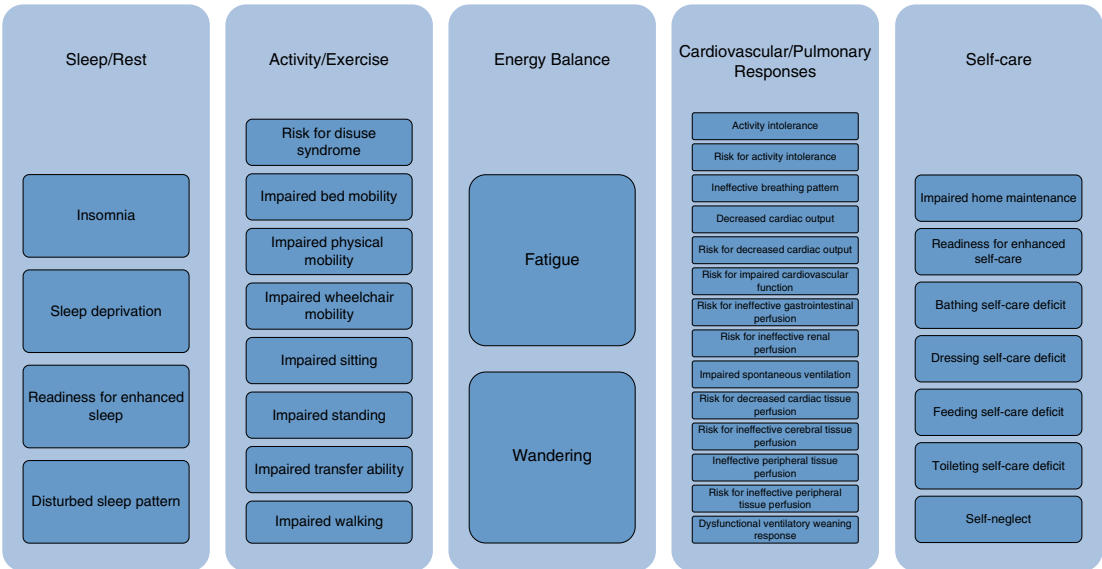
Sleep/Rest

Insomnia

Sleep deprivation

Readiness for enhanced sleep

Disturbed sleep pattern

Activity/Exercise

Risk for disuse syndrome

Impaired bed mobility

Impaired physical mobility

Impaired wheelchair mobility

Impaired sitting

Impaired standing

Impaired transfer ability

Impaired walking

Energy Balance

Fatigue

Wandering

Cardiovascular/Pulmonary Responses

Activity intolerance

Risk for activity intolerance

Ineffective breathing pattern

Decreased cardiac output

Risk for decreased cardiac output

Risk for impaired cardiovascular function

Risk for ineffective gastrointestinal perfusion

Risk for ineffective renal perfusion

Impaired spontaneous ventilation

Risk for decreased cardiac tissue perfusion

Risk for ineffective cerebral tissue perfusion

Ineffective peripheral tissue perfusion

Risk for ineffective peripheral tissue perfusion

Dysfunctional ventilatory weaning response

Self-care

Impaired home maintenance

Readiness for enhanced self-care

Bathing self-care deficit

Dressing self-care deficit

Feeding self-care deficit

Toileting self-care deficit

Self-neglect